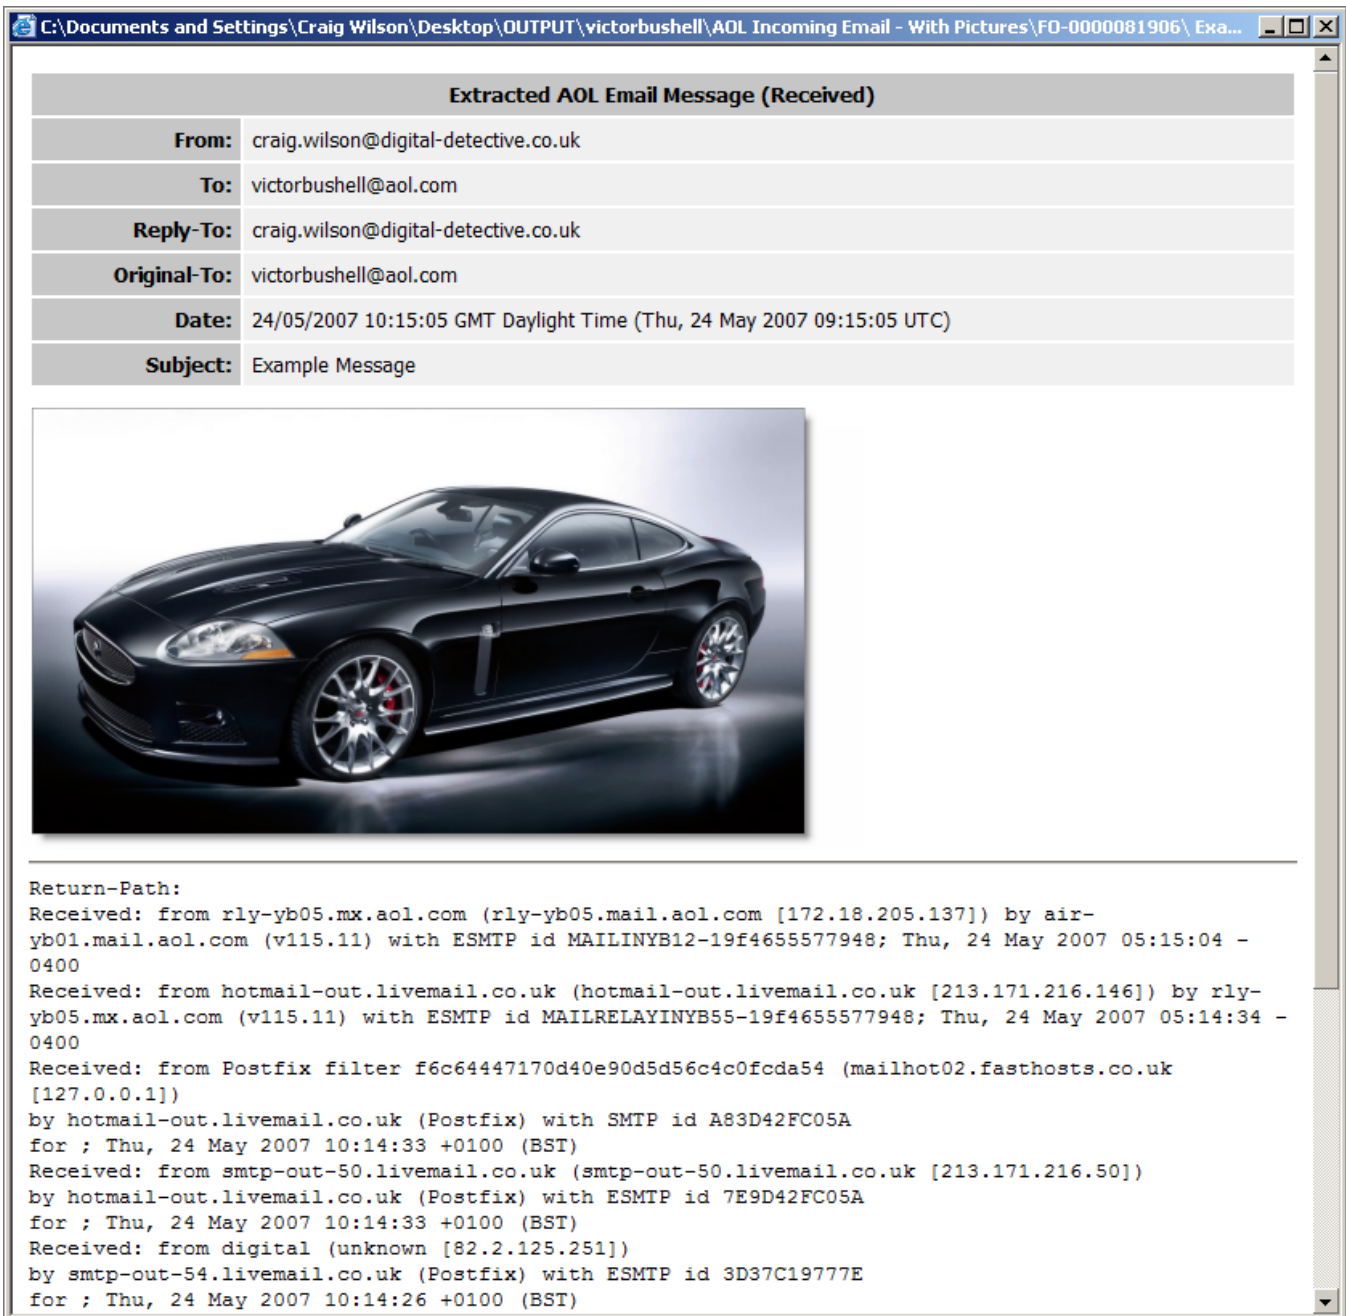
C:\Documents and Settings\Craig Wilson\Desktop\OUTPUT\victorbushell\AOL Incoming Email - With Pictures\FO-0000081906\ Exa...

Extracted AOL Email Message (Received)

| | |
|---|---|
| From: | craig.wilson@digital-detective.co.uk |
| To: | victorbushell@aol.com |
| Reply-To: | craig.wilson@digital-detective.co.uk |
| Original-To: | victorbushell@aol.com |
| Date: | 24/05/2007 10:15:05 GMT Daylight Time (Thu, 24 May 2007 09:15:05 UTC) |
| Subject: | Example Message |

Return-Path:
Received: from rly-yb05.mx.aol.com (rly-yb05.mail.aol.com [172.18.205.137]) by air-yb01.mail.aol.com (v115.11) with ESMTP id MAILINYB12-19f4655577948; Thu, 24 May 2007 05:15:04 -0400
Received: from hotmail-out.livemail.co.uk (hotmail-out.livemail.co.uk [213.171.216.146]) by rly-yb05.mx.aol.com (v115.11) with ESMTP id MAILRELAYINYB55-19f4655577948; Thu, 24 May 2007 05:14:34 -0400
Received: from Postfix filter f6c64447170d40e90d5d56c4c0fcda54 (mailhot02.fasthosts.co.uk [127.0.0.1])
by hotmail-out.livemail.co.uk (Postfix) with SMTP id A83D42FC05A
for ; Thu, 24 May 2007 10:14:33 +0100 (BST)
Received: from smtp-out-50.livemail.co.uk (smtp-out-50.livemail.co.uk [213.171.216.50])
by hotmail-out.livemail.co.uk (Postfix) with ESMTP id 7E9D42FC05A
for ; Thu, 24 May 2007 10:14:33 +0100 (BST)
Received: from digital (unknown [82.2.125.251])
by smtp-out-54.livemail.co.uk (Postfix) with ESMTP id 3D37C19777E
for ; Thu, 24 May 2007 10:14:26 +0100 (BST)